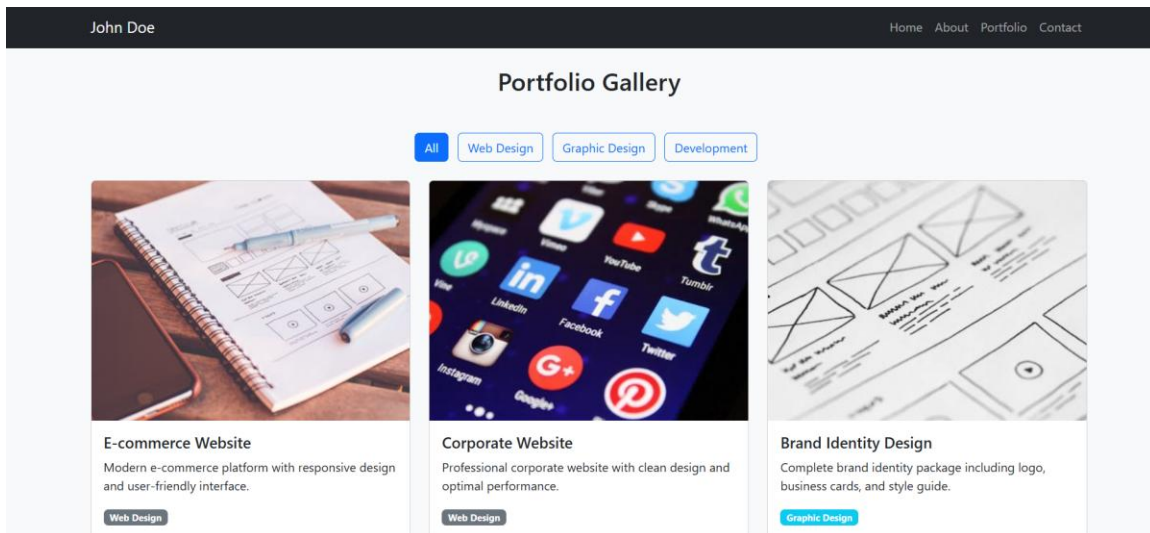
John Doe

Home About Portfolio Contact

Portfolio Gallery

All Web Design Graphic Design Development

Vimeo YouTube Tumblr LinkedIn Facebook Twitter Vine Instagram Google+ WhatsApp Skype Myspace

E-commerce Website

Modern e-commerce platform with responsive design and user-friendly interface.

Web Design

Corporate Website

Professional corporate website with clean design and optimal performance.

Web Design

Brand Identity Design

Complete brand identity package including logo, business cards, and style guide.

Graphic Design